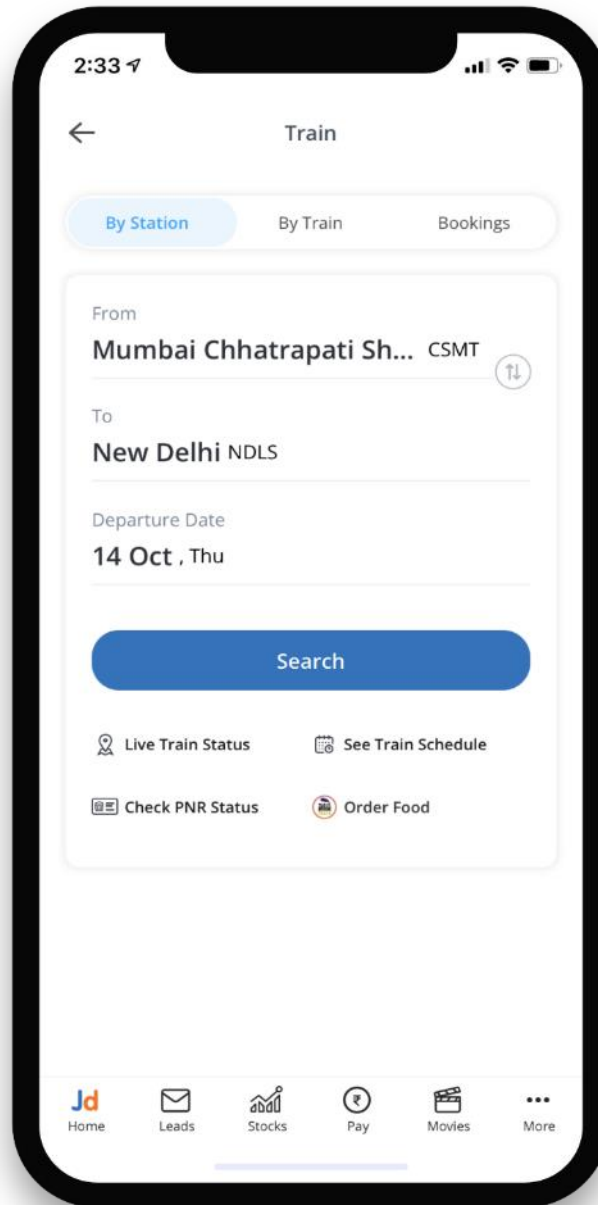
2:33

Train

By Station
By Train
Bookings

From
Mumbai Chhatrapati Sh... CSMT

To
New Delhi NDLS

Departure Date
14 Oct , Thu

Search

Live Train Status
See Train Schedule
Check PNR Status
Order Food

Jd
Home
Leads
Stocks
Pay
Movies
More